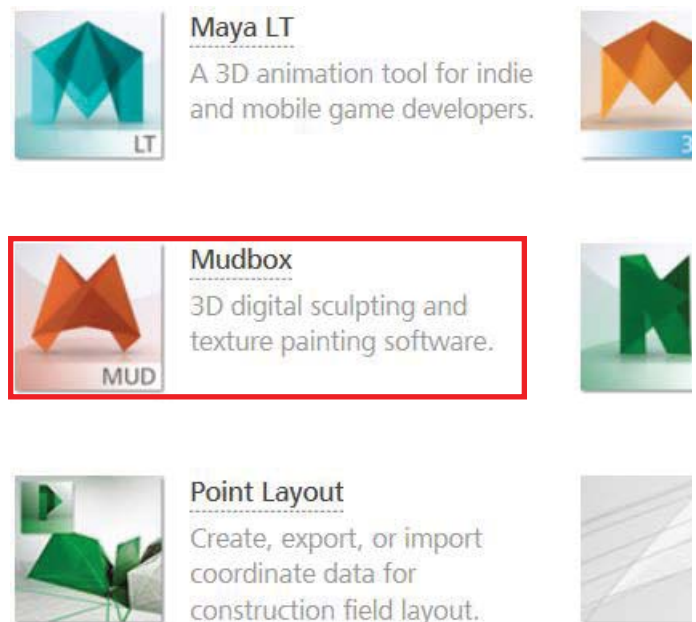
LT

Maya LT

A 3D animation tool for indie and mobile game developers.

3

MUD

Mudbox

3D digital sculpting and texture painting software.

Point Layout

Create, export, or import coordinate data for construction field layout.